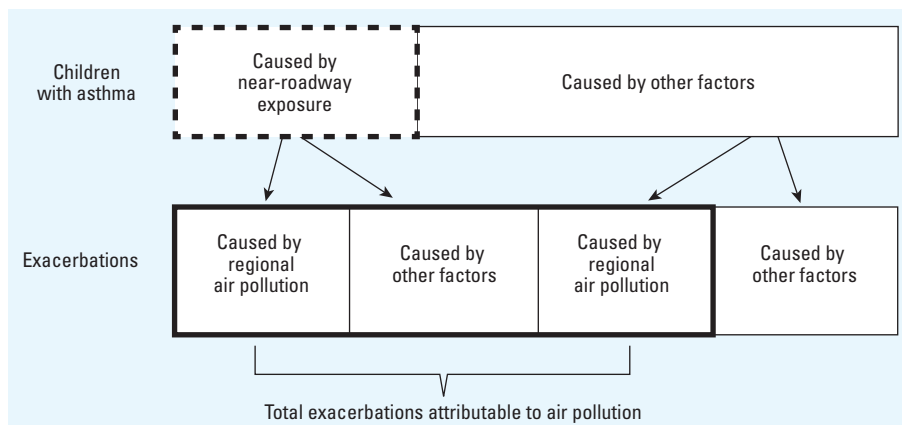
Children with asthma

Caused by near-roadway exposure

Caused by other factors

Exacerbations

Caused by regional air pollution

Caused by other factors

Caused by regional air pollution

Caused by other factors

Total exacerbations attributable to air pollution